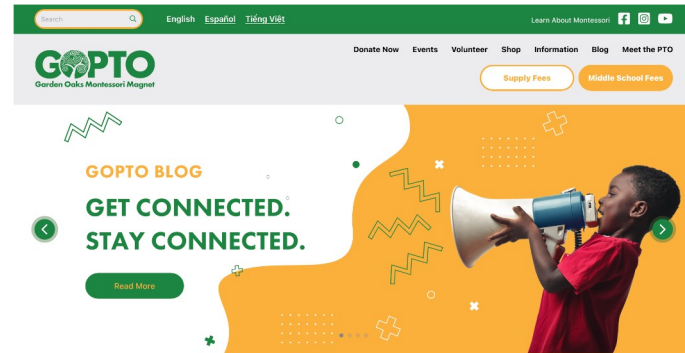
Search

English Español Tiếng Việt

Learn About Montessori

GOPTO
Garden Oaks Montessori Magnet

Donate Now Events Volunteer Shop Information Blog Meet the PTO

Supply Fees

Middle School Fees

GOPTO BLOG

GET CONNECTED.
STAY CONNECTED.

Read More